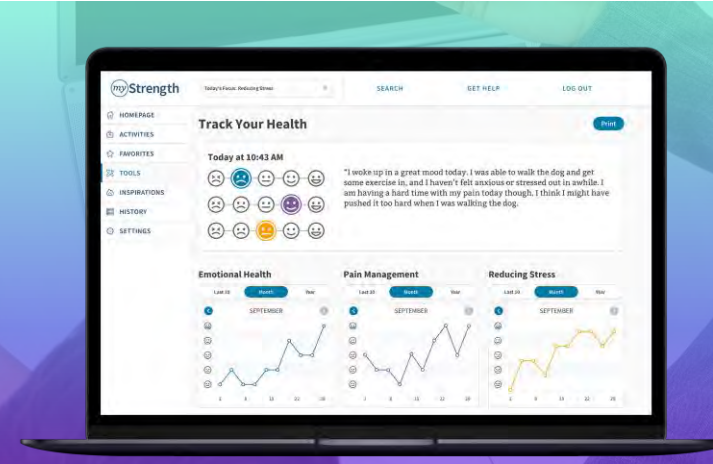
myStrength

Today's Focus: Reducing Stress

SEARCH

GET HELP

LOG OUT

HOMEPAGE

ACTIVITIES

FAVORITES

TOOLS

INSPIRATIONS

HISTORY

SETTINGS

Track Your Health

Print

Today at 10:43 AM

"I woke up in a great mood today. I was able to walk the dog and get some exercise in, and I haven't felt anxious or stressed out in awhile. I am having a hard time with my pain today though. I think I might have pushed it too hard when I was walking the dog.

Emotional Health

Last 10 | Month | Year

SEPTEMBER

Pain Management

Last 10 | Month | Year

SEPTEMBER

Reducing Stress

Last 10 | Month | Year

SEPTEMBER